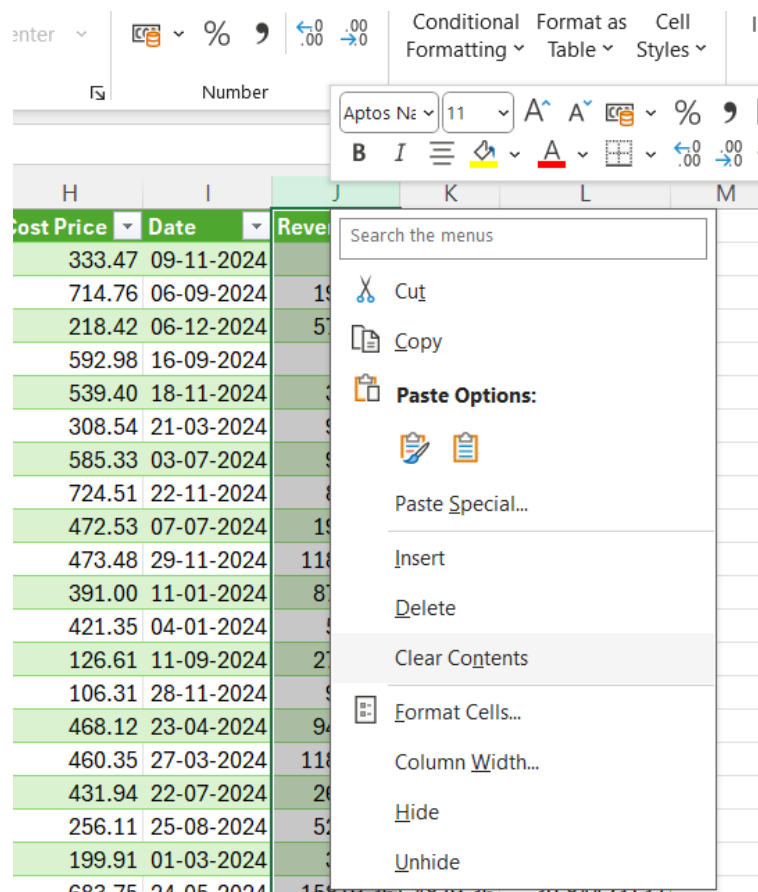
enter

% ❜ $\leftarrow .0$ $.00$ $.00$ $\rightarrow .0$

Conditional Formatting

Format as Table

Cell Styles

Number

Aptos Na 11 A^ A˅ % ❜

B I

H I J K L M

Cost Price Date Rever

| Cost Price | Date | Rever |
|---|---|---|
| 333.47 | 09-11-2024 | |
| 714.76 | 06-09-2024 | 1 |
| 218.42 | 06-12-2024 | 5 |
| 592.98 | 16-09-2024 | |
| 539.40 | 18-11-2024 | |
| 308.54 | 21-03-2024 | |
| 585.33 | 03-07-2024 | |
| 724.51 | 22-11-2024 | |
| 472.53 | 07-07-2024 | 1 |
| 473.48 | 29-11-2024 | 11 |
| 391.00 | 11-01-2024 | 8 |
| 421.35 | 04-01-2024 | |
| 126.61 | 11-09-2024 | 2 |
| 106.31 | 28-11-2024 | |
| 468.12 | 23-04-2024 | 9 |
| 460.35 | 27-03-2024 | 11 |
| 431.94 | 22-07-2024 | 2 |
| 256.11 | 25-08-2024 | 5 |
| 199.91 | 01-03-2024 | |
| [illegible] | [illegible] | |

Search the menus

Cut

Copy

Paste Options:

Paste Special...

Insert

Delete

Clear Contents

Format Cells...

Column Width...

Hide

Unhide